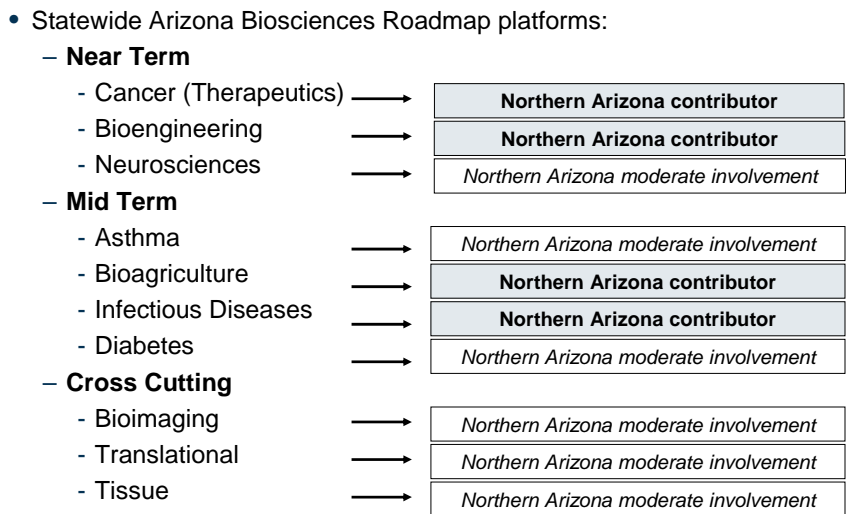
• Statewide Arizona Biosciences Roadmap platforms:

– **Near Term**

- Cancer (Therapeutics) → **Northern Arizona contributor**
- Bioengineering → **Northern Arizona contributor**
- Neurosciences → *Northern Arizona moderate involvement*

– **Mid Term**

- Asthma → *Northern Arizona moderate involvement*
- Bioagriculture → **Northern Arizona contributor**
- Infectious Diseases → **Northern Arizona contributor**
- Diabetes → *Northern Arizona moderate involvement*

– **Cross Cutting**

- Bioimaging → *Northern Arizona moderate involvement*
- Translational → *Northern Arizona moderate involvement*
- Tissue → *Northern Arizona moderate involvement*